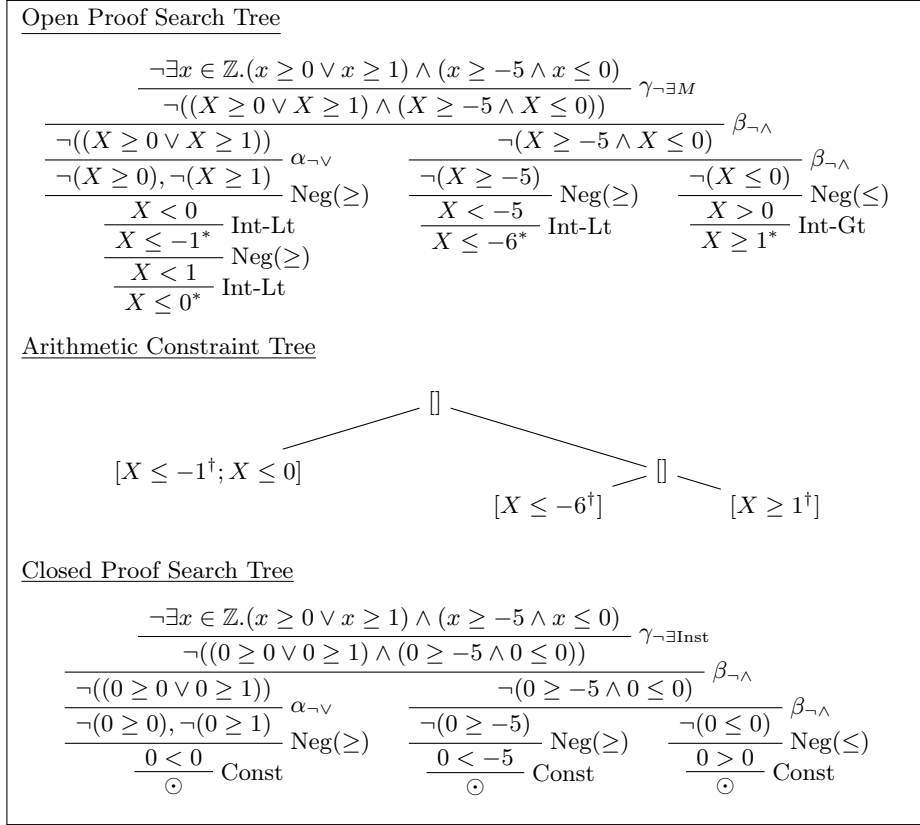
Open Proof Search Tree

$\neg\exists x \in \mathbb{Z}.(x \geq 0 \vee x \geq 1) \wedge (x \geq -5 \wedge x \leq 0)$
$\neg((X \geq 0 \vee X \geq 1) \wedge (X \geq -5 \wedge X \leq 0))$ $\gamma_{\neg\exists M}$
$\neg((X \geq 0 \vee X \geq 1))$ $\quad$ $\neg(X \geq -5 \wedge X \leq 0)$ $\beta_{\neg\wedge}$
$\neg(X \geq 0), \neg(X \geq 1)$ $\alpha_{\neg\vee}$ $\quad$ $\neg(X \geq -5)$ $\quad$ $\neg(X \leq 0)$ $\beta_{\neg\wedge}$
$X < 0$ Neg($\geq$) $\quad$ $X < -5$ Neg($\geq$) $\quad$ $X > 0$ Neg($\leq$)
$X \leq -1^*$ Int-Lt $\quad$ $X \leq -6^*$ Int-Lt $\quad$ $X \geq 1^*$ Int-Gt
$X < 1$ Neg($\geq$)
$X \leq 0^*$ Int-Lt

Arithmetic Constraint Tree

[]
$[X \leq -1^\dagger; X \leq 0]$ $\quad$ []
$[X \leq -6^\dagger]$ $\quad$ $[X \geq 1^\dagger]$

Closed Proof Search Tree

$\neg\exists x \in \mathbb{Z}.(x \geq 0 \vee x \geq 1) \wedge (x \geq -5 \wedge x \leq 0)$
$\neg((0 \geq 0 \vee 0 \geq 1) \wedge (0 \geq -5 \wedge 0 \leq 0))$ $\gamma_{\neg\exists\text{Inst}}$
$\neg((0 \geq 0 \vee 0 \geq 1))$ $\quad$ $\neg(0 \geq -5 \wedge 0 \leq 0)$ $\beta_{\neg\wedge}$
$\neg(0 \geq 0), \neg(0 \geq 1)$ $\alpha_{\neg\vee}$ $\quad$ $\neg(0 \geq -5)$ $\quad$ $\neg(0 \leq 0)$ $\beta_{\neg\wedge}$
$0 < 0$ Neg($\geq$) $\quad$ $0 < -5$ Neg($\geq$) $\quad$ $0 > 0$ Neg($\leq$)
$\odot$ Const $\quad$ $\odot$ Const $\quad$ $\odot$ Const